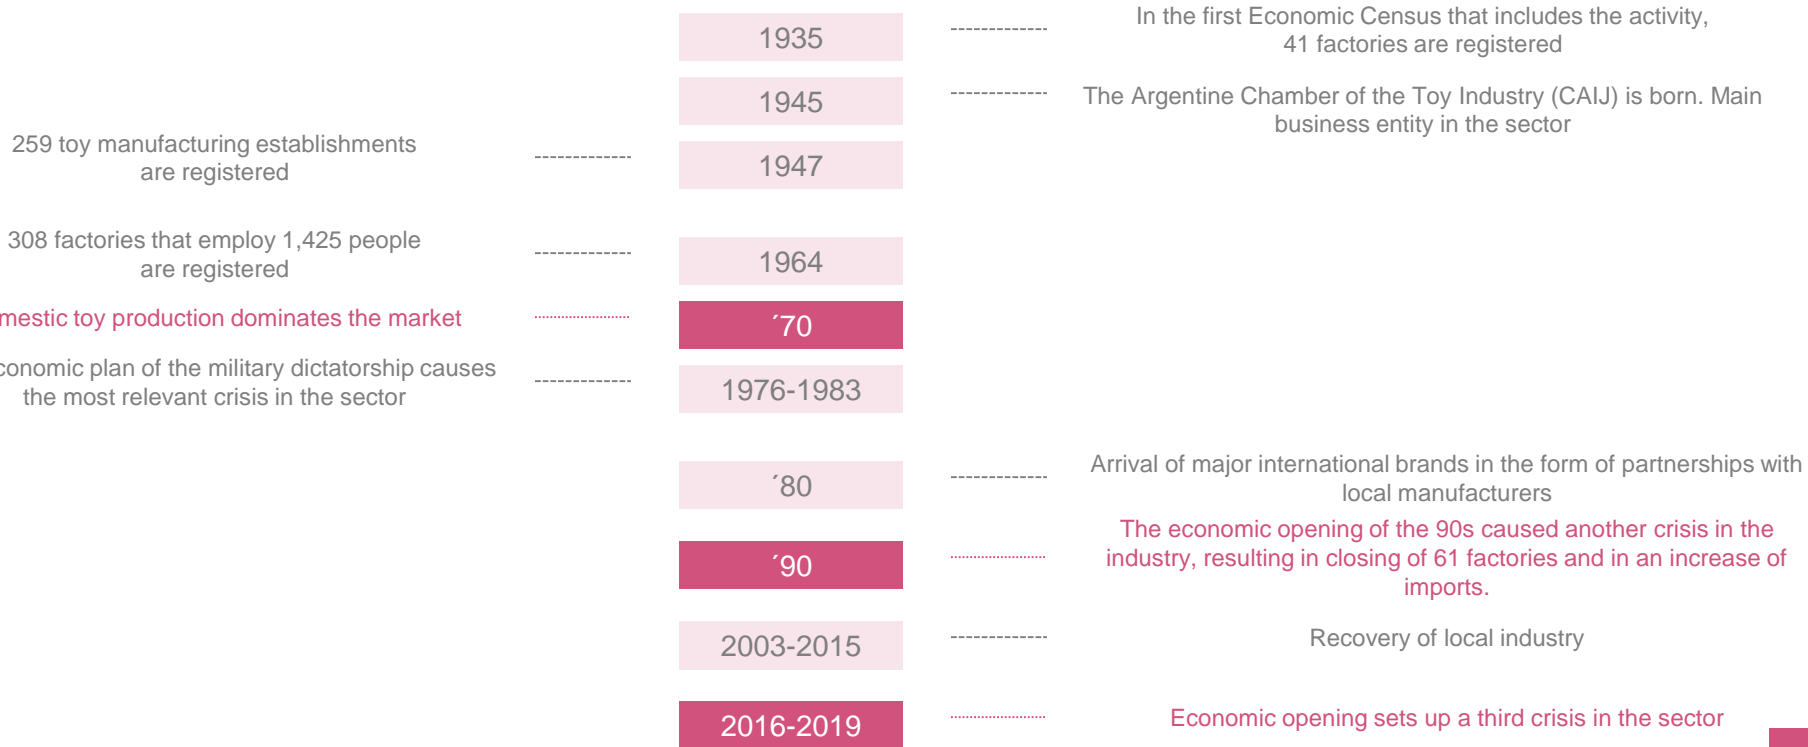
1935

In the first Economic Census that includes the activity, 41 factories are registered

1945

The Argentine Chamber of the Toy Industry (CAIJ) is born. Main business entity in the sector

259 toy manufacturing establishments are registered

1947

308 factories that employ 1,425 people are registered

1964

mestic toy production dominates the market

´70

conomic plan of the military dictatorship causes the most relevant crisis in the sector

1976-1983

´80

Arrival of major international brands in the form of partnerships with local manufacturers

´90

The economic opening of the 90s caused another crisis in the industry, resulting in closing of 61 factories and in an increase of imports.

2003-2015

Recovery of local industry

2016-2019

Economic opening sets up a third crisis in the sector